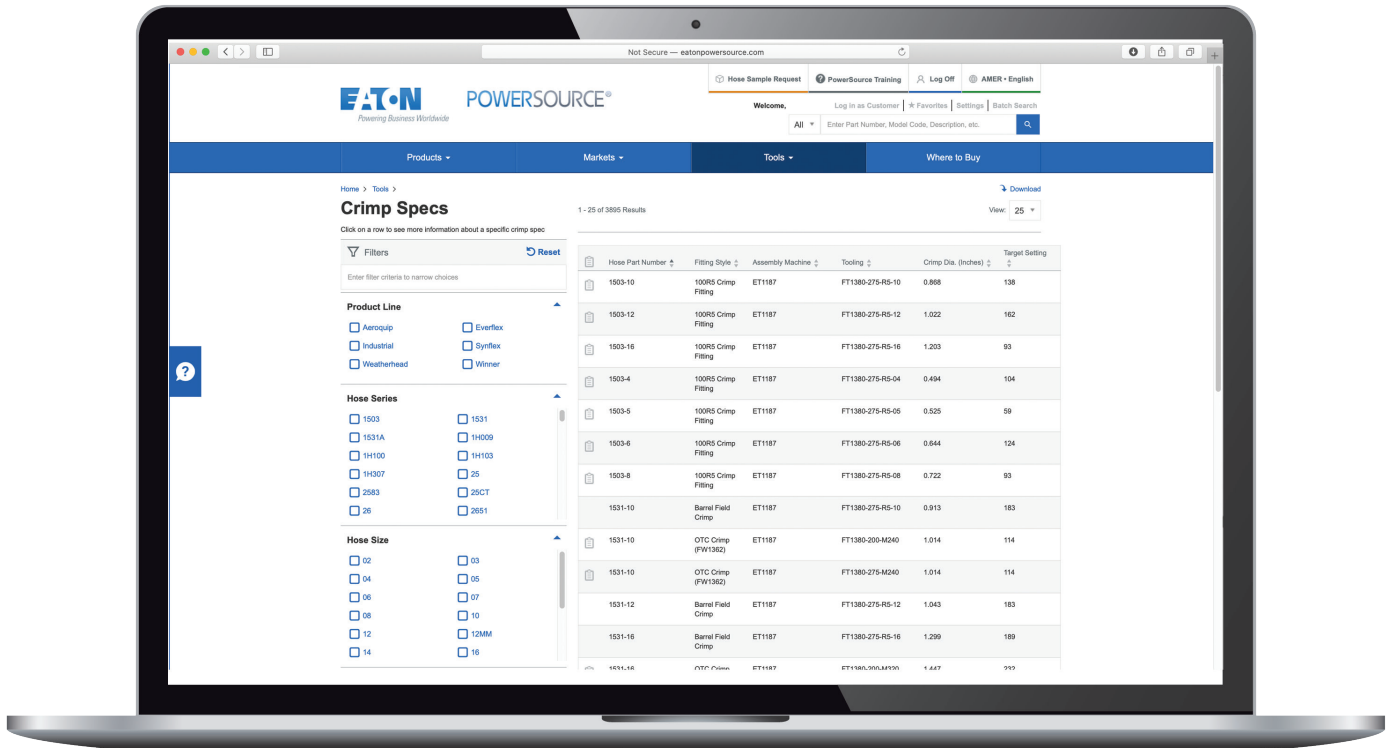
Not Secure — eatonpowersource.com

EATON
Powering Business Worldwide
POWERSOURCE®

Hose Sample Request | PowerSource Training | Log Off | AMER • English

Welcome, | Log in as Customer | ★ Favorites | Settings | Batch Search

All | Enter Part Number, Model Code, Description, etc.

Products | Markets | Tools | Where to Buy

Home > Tools >

Crimp Specs

Click on a row to see more information about a specific crimp spec

Download

1 - 25 of 3895 Results

View: 25

Filters
Reset
Enter filter criteria to narrow choices

Product Line
Aeroquip
Everflex
Industrial
Synflex
Weatherhead
Winner

Hose Series
1503
1531
1531A
1H009
1H100
1H103
1H307
25
2583
25CT
26
2651

Hose Size
02
03
04
05
06
07
08
10
12
12MM
14
16

| Hose Part Number | Fitting Style | Assembly Machine | Tooling | Crimp Dia. (Inches) | Target Setting |
|---|---|---|---|---|---|
| 1503-10 | 100R5 Crimp Fitting | ET1187 | FT1380-275-R5-10 | 0.868 | 138 |
| 1503-12 | 100R5 Crimp Fitting | ET1187 | FT1380-275-R5-12 | 1.022 | 162 |
| 1503-16 | 100R5 Crimp Fitting | ET1187 | FT1380-275-R5-16 | 1.203 | 93 |
| 1503-4 | 100R5 Crimp Fitting | ET1187 | FT1380-275-R5-04 | 0.494 | 104 |
| 1503-5 | 100R5 Crimp Fitting | ET1187 | FT1380-275-R5-05 | 0.525 | 59 |
| 1503-6 | 100R5 Crimp Fitting | ET1187 | FT1380-275-R5-06 | 0.644 | 124 |
| 1503-8 | 100R5 Crimp Fitting | ET1187 | FT1380-275-R5-08 | 0.722 | 93 |
| 1531-10 | Barrel Field Crimp | ET1187 | FT1380-275-R5-10 | 0.913 | 183 |
| 1531-10 | OTC Crimp (FW1362) | ET1187 | FT1380-200-M240 | 1.014 | 114 |
| 1531-10 | OTC Crimp (FW1362) | ET1187 | FT1380-275-M240 | 1.014 | 114 |
| 1531-12 | Barrel Field Crimp | ET1187 | FT1380-275-R5-12 | 1.043 | 183 |
| 1531-16 | Barrel Field Crimp | ET1187 | FT1380-275-R5-16 | 1.299 | 189 |
| 1531-16 | OTC Crimp | ET1187 | FT1380-200-M320 | 1.447 | 232 |